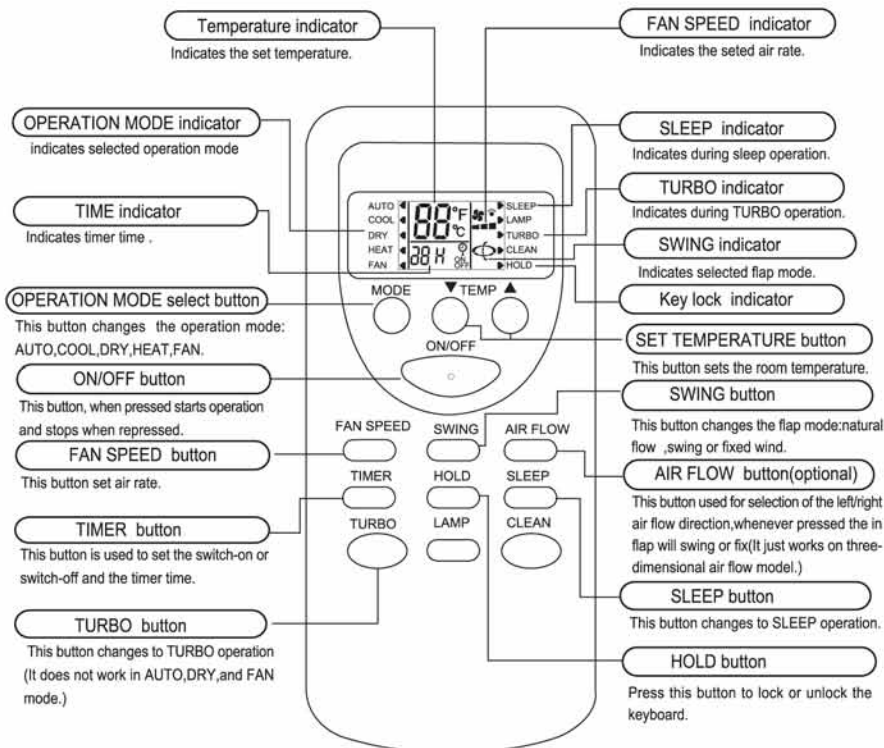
Temperature indicator
Indicates the set temperature.

FAN SPEED indicator
Indicates the seted air rate.

OPERATION MODE indicator
indicates selected operation mode

SLEEP indicator
Indicates during sleep operation.

TURBO indicator
Indicates during TURBO operation.

TIME indicator
Indicates timer time .

SWING indicator
Indicates selected flap mode.

AUTO
COOL
DRY
HEAT
FAN
88 °F °C
88 H
ON
OFF
SLEEP
LAMP
TURBO
CLEAN
HOLD

Key lock indicator

OPERATION MODE select button
This button changes the operation mode: AUTO,COOL,DRY,HEAT,FAN.

MODE
▼ TEMP ▲

SET TEMPERATURE button
This button sets the room temperature.

ON/OFF

ON/OFF button
This button, when pressed starts operation and stops when repressed.

SWING button
This button changes the flap mode:natural flow ,swing or fixed wind.

FAN SPEED
SWING
AIR FLOW

FAN SPEED button
This button set air rate.

AIR FLOW button(optional)
This button used for selection of the left/right air flow direction,whenever pressed the in flap will swing or fix(It just works on three-dimensional air flow model.)

TIMER
HOLD
SLEEP

TIMER button
This button is used to set the switch-on or switch-off and the timer time.

TURBO
LAMP
CLEAN

SLEEP button
This button changes to SLEEP operation.

TURBO button
This button changes to TURBO operation (It does not work in AUTO,DRY,and FAN mode.)

HOLD button
Press this button to lock or unlock the keyboard.